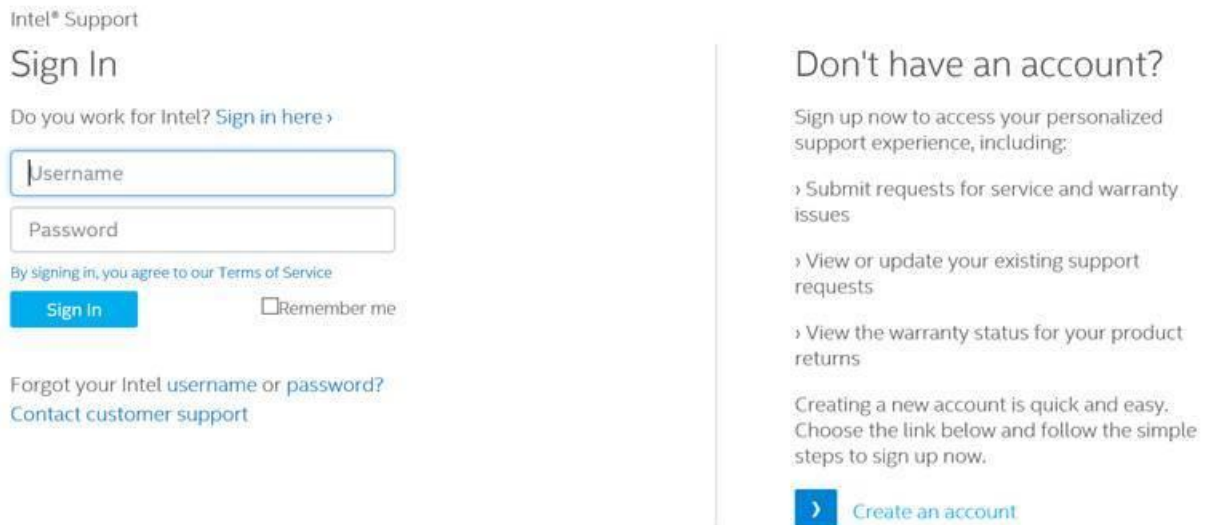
Intel® Support

Sign In

Do you work for Intel? Sign in here ›

Username

Password

By signing in, you agree to our Terms of Service

Sign In

Remember me

Forgot your Intel username or password?
Contact customer support

Don't have an account?

Sign up now to access your personalized support experience, including:

› Submit requests for service and warranty issues

› View or update your existing support requests

› View the warranty status for your product returns

Creating a new account is quick and easy. Choose the link below and follow the simple steps to sign up now.

›

Create an account